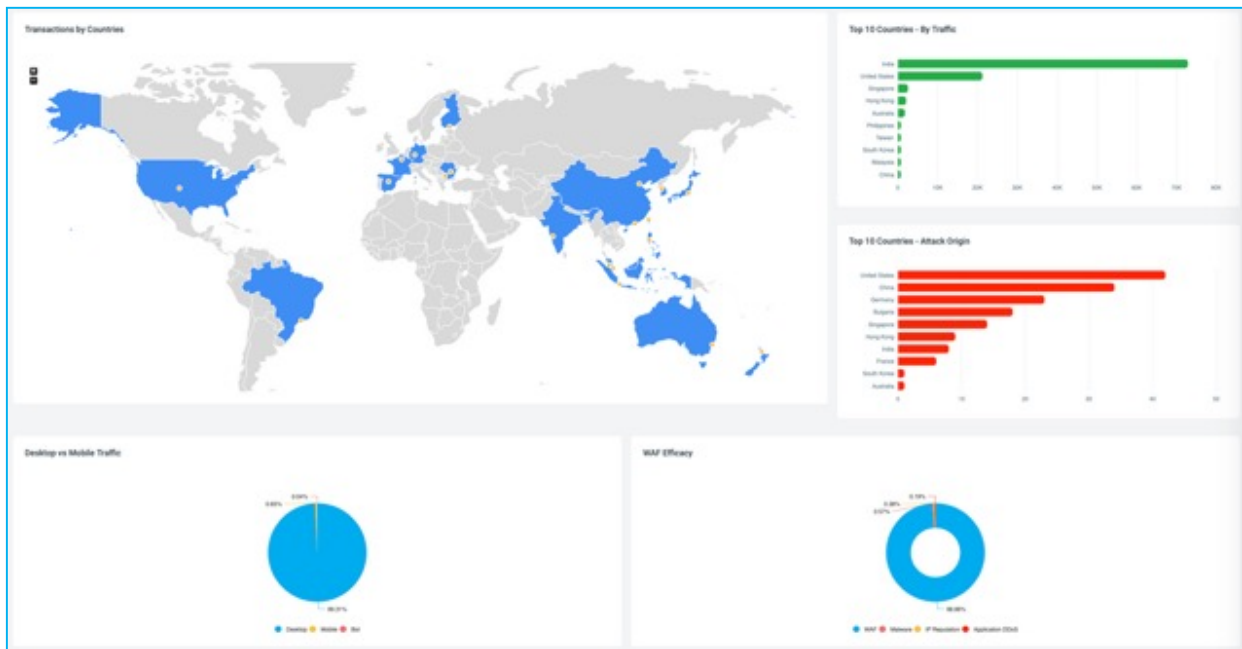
Transactions by Countries

Top 10 Countries - By Traffic

India
United States
Singapore
Hong Kong
Australia
Philippines
Taiwan
South Korea
Malaysia
China

0 10K 20K 30K 40K 50K 60K 70K 80K

Top 10 Countries - Attack Origin

United States
China
Germany
Bulgaria
Singapore
Hong Kong
India
France
South Korea
Australia

0 10 20 30 40 50

Desktop vs Mobile Traffic

0.04%
0.65%
99.31%

Desktop Mobile Bot

WAF Efficacy

0.15%
0.38%
0.67%
98.80%

WAF Malware IP Reputation Application DDoS